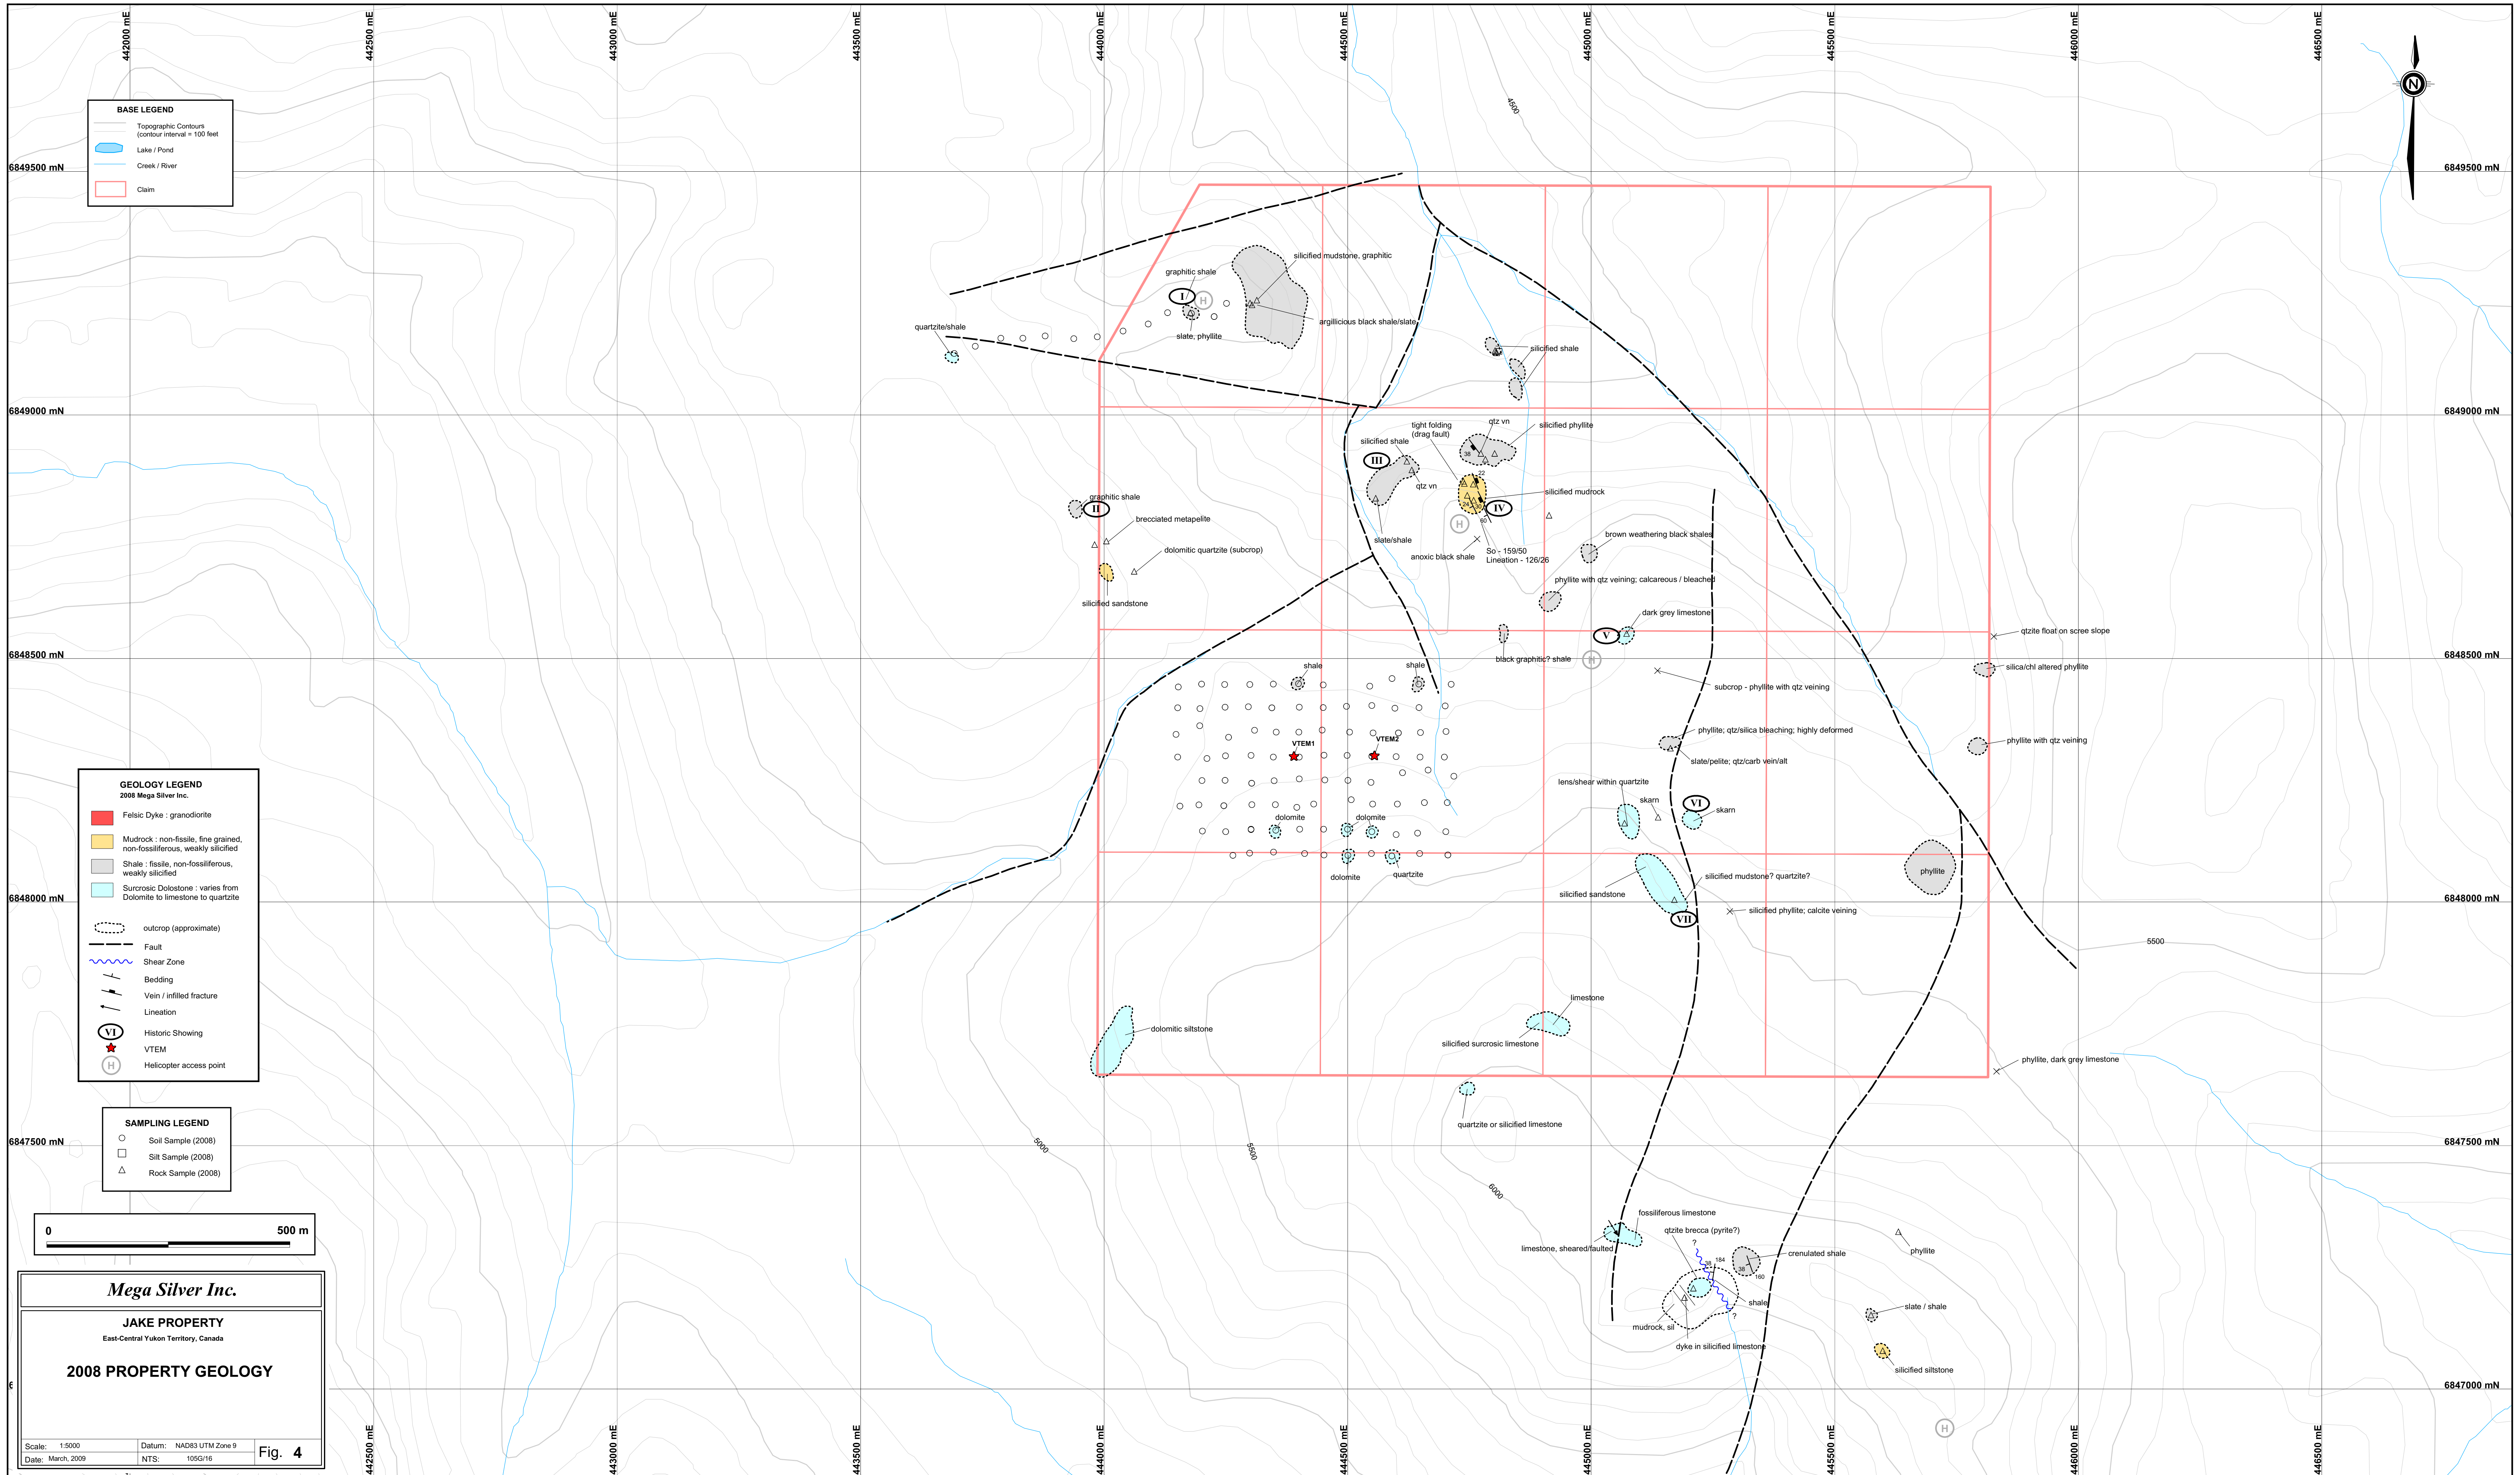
442000 mE
442500 mE
443000 mE
443500 mE
444000 mE
444500 mE
445000 mE
445500 mE
446000 mE
446500 mE

BASE LEGEND
Topographic Contours (contour interval = 100 feet
Lake / Pond
Creek / River
Claim

6849500 mN
6849000 mN
6848500 mN
6848000 mN
6847500 mN
6847000 mN

4500
5000
5500
6000

silicified mudstone, graphitic
graphitic shale
I
H
argillicious black shale/slate
slate, phyllite
quartzite/shale
silicified shale
tight folding (drag fault)
qtz vn
silicified phyllite
silicified shale
III
qtz vn
silicified mudrock
IV
H
slate/shale
anoxic black shale
So - 159/50
Lineation - 126/26
38
22
60
brown weathering black shales
phyllite with qtz veining; calcareous / bleached
graphitic shale
II
brecciated metapelite
dolomitic quartzite (subcrop)
silicified sandstone
dark grey limestone
V
black graphitic? shale
H
qtzite float on scree slope
silica/chl altered phyllite
subcrop - phyllite with qtz veining
shale
shale
VTEM1
VTEM2
phyllite; qtz/silica bleaching; highly deformed
slate/pelite; qtz/carb vein/alt
phyllite with qtz veining
lens/shear within quartzite
skarn
VI
skarn
dolomite
dolomite
dolomite
quartzite
silicified sandstone
silicified mudstone? quartzite?
VII
silicified phyllite; calcite veining
phyllite
limestone
silicified surcrosic limestone
dolomitic siltstone
phyllite, dark grey limestone
quartzite or silicified limestone
fossiliferous limestone
qtzite brecca (pyrite?)
limestone, sheared/faulted
?
184
38
160
crenulated shale
phyllite
shale
?
mudrock, sil
dyke in silicified limestone
slate / shale
silicified siltstone
H

GEOLOGY LEGEND
2008 Mega Silver Inc.
Felsic Dyke : granodiorite
Mudrock : non-fissile, fine grained, non-fossiliferous, weakly silicified
Shale : fissile, non-fossiliferous, weakly silicified
Surcrosic Dolostone : varies from Dolomite to limestone to quartzite
outcrop (approximate)
Fault
Shear Zone
Bedding
Vein / infilled fracture
Lineation
VI Historic Showing
VTEM
H Helicopter access point

SAMPLING LEGEND
Soil Sample (2008)
Silt Sample (2008)
Rock Sample (2008)

0 500 m

Mega Silver Inc.
JAKE PROPERTY
East-Central Yukon Territory, Canada
2008 PROPERTY GEOLOGY
Scale: 1:5000
Datum: NAD83 UTM Zone 9
Date: March, 2009
NTS: 105G/16
Fig. 4